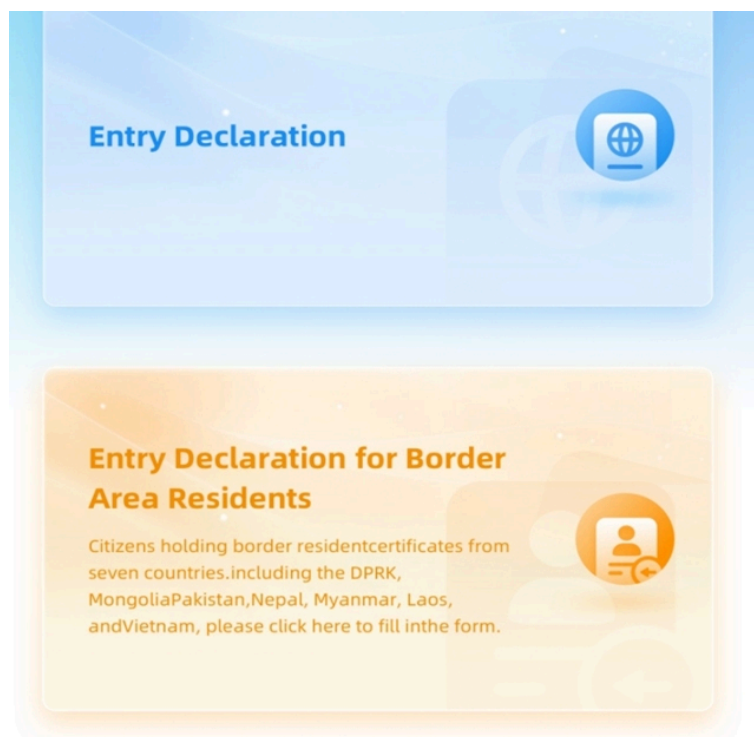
Entry Declaration

Entry Declaration for Border Area Residents

Citizens holding border residentcertificates from seven countries.including the DPRK, MongoliaPakistan,Nepal, Myanmar, Laos, andVietnam, please click here to fill inthe form.